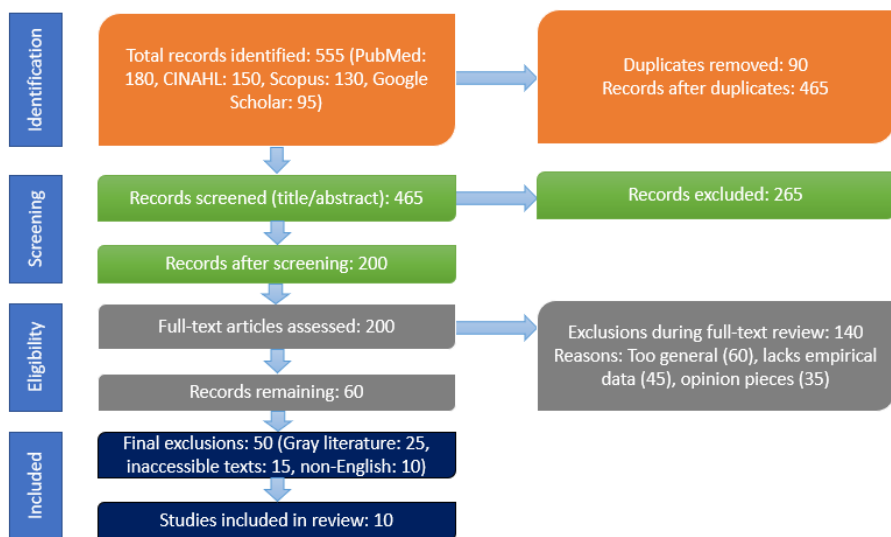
Identification

Total records identified: 555 (PubMed: 180, CINAHL: 150, Scopus: 130, Google Scholar: 95)

Duplicates removed: 90
Records after duplicates: 465

Screening

Records screened (title/abstract): 465

Records excluded: 265

Records after screening: 200

Eligibility

Full-text articles assessed: 200

Exclusions during full-text review: 140
Reasons: Too general (60), lacks empirical data (45), opinion pieces (35)

Records remaining: 60

Included

Final exclusions: 50 (Gray literature: 25, inaccessible texts: 15, non-English: 10)

Studies included in review: 10